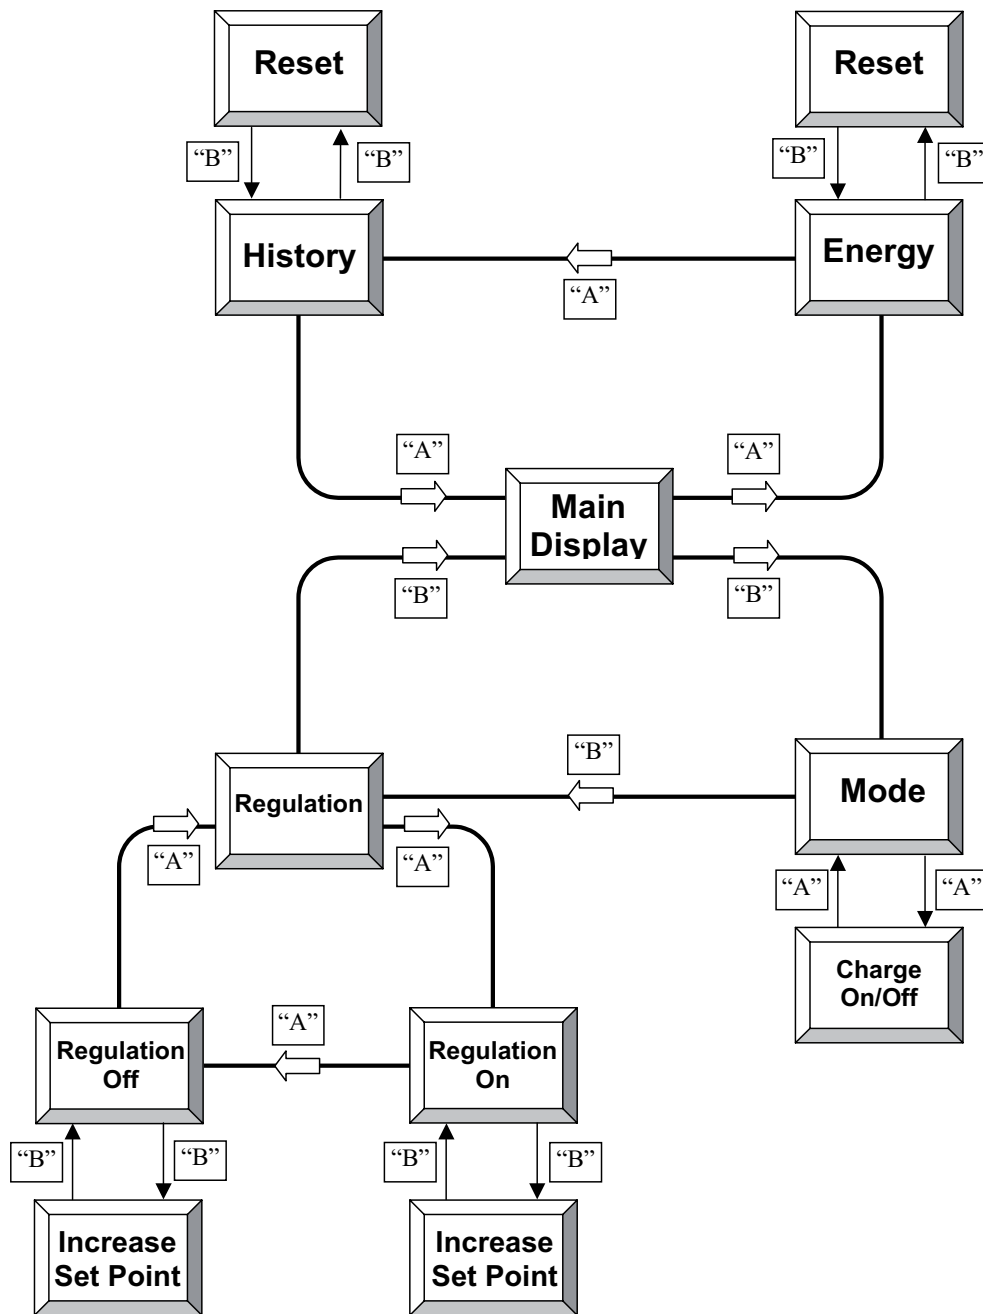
Reset

"B"

"B"

Reset

"B"

"B"

History

"A"

Energy

"A"

"A"

Main Display

"B"

"B"

"B"

Regulation

Mode

"A"

"A"

"A"

"A"

Charge On/Off

"A"

Regulation Off

Regulation On

"B"

"B"

"B"

"B"

Increase Set Point

Increase Set Point